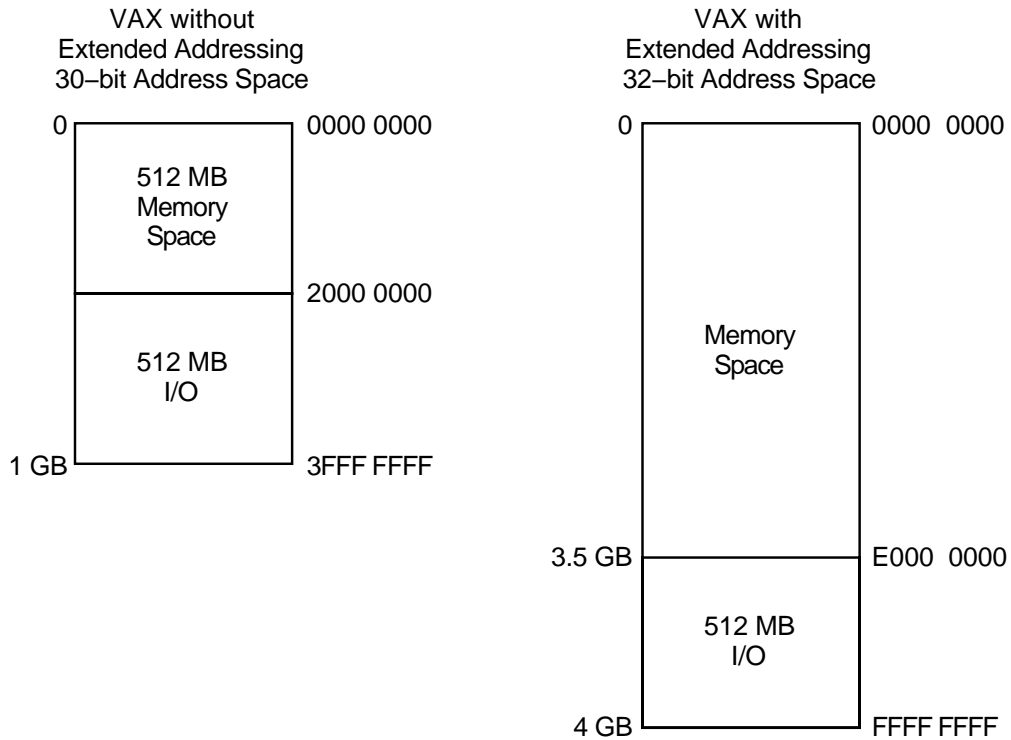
VAX without
Extended Addressing
30−bit Address Space

0
0000 0000

512 MB
Memory
Space

2000 0000

512 MB
I/O

1 GB
3FFF FFFF

VAX with
Extended Addressing
32−bit Address Space

0
0000 0000

Memory
Space

3.5 GB
E000 0000

512 MB
I/O

4 GB
FFFF FFFF